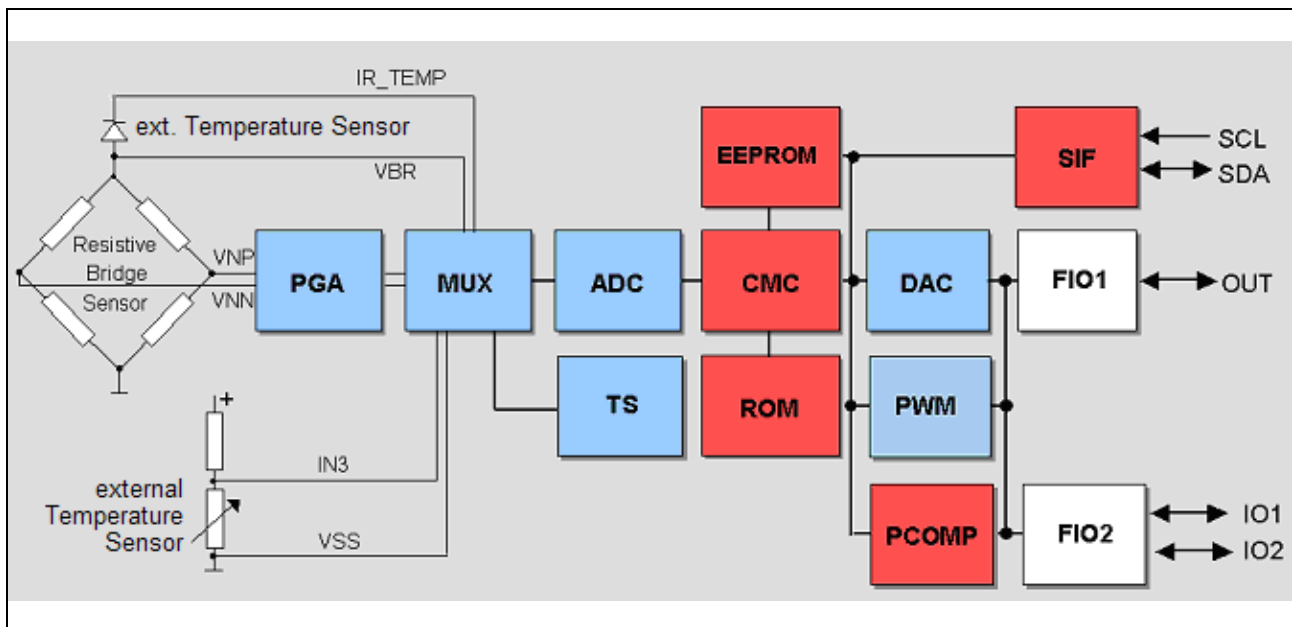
IR_TEMP

ext. Temperature Sensor

VBR

Resistive Bridge Sensor

VNP

VNN

PGA

MUX

ADC

EEPROM

CMC

ROM

TS

SIF

SCL

SDA

DAC

FIO1

OUT

PWM

PCOMP

FIO2

IO1

IO2

+

IN3

external Temperature Sensor

VSS